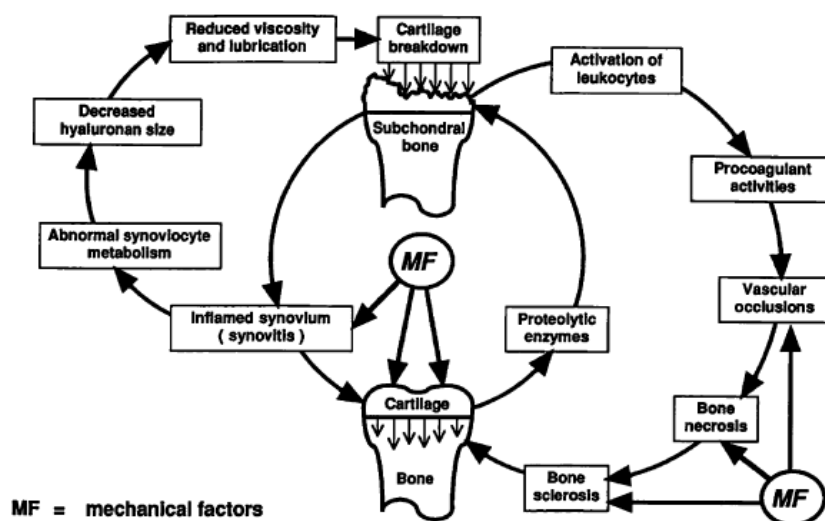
Reduced viscosity and lubrication

Cartilage breakdown

Activation of leukocytes

Decreased hyaluronan size

Subchondral bone

Procoagulant activities

Abnormal synoviocyte metabolism

MF

Vascular occlusions

Inflamed synovium ( synovitis )

Proteolytic enzymes

Cartilage

Bone necrosis

Bone

Bone sclerosis

MF

MF = mechanical factors